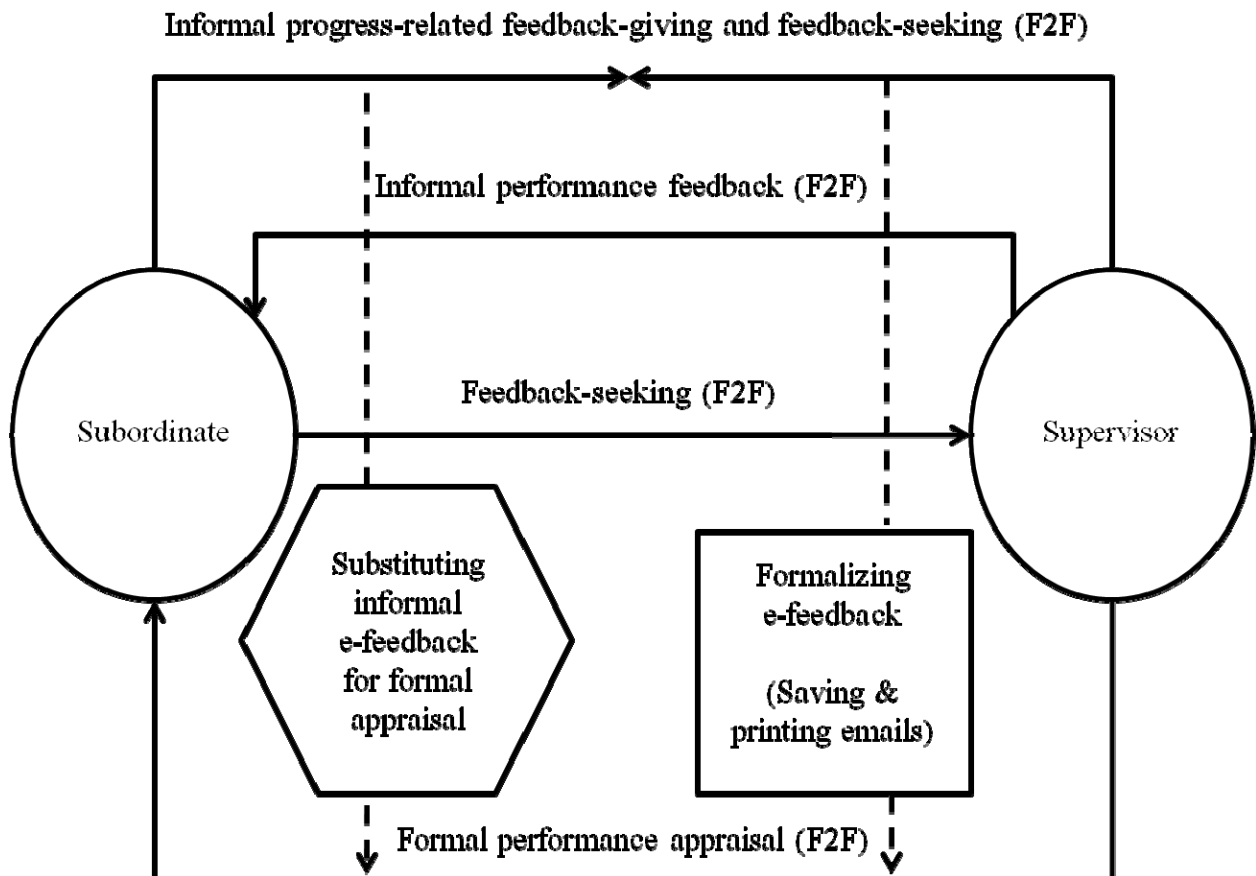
Informal progress-related feedback-giving and feedback-seeking (F2F)

Informal performance feedback (F2F)

Feedback-seeking (F2F)

Subordinate

Supervisor

Substituting informal e-feedback for formal appraisal

Formalizing e-feedback

(Saving & printing emails)

Formal performance appraisal (F2F)